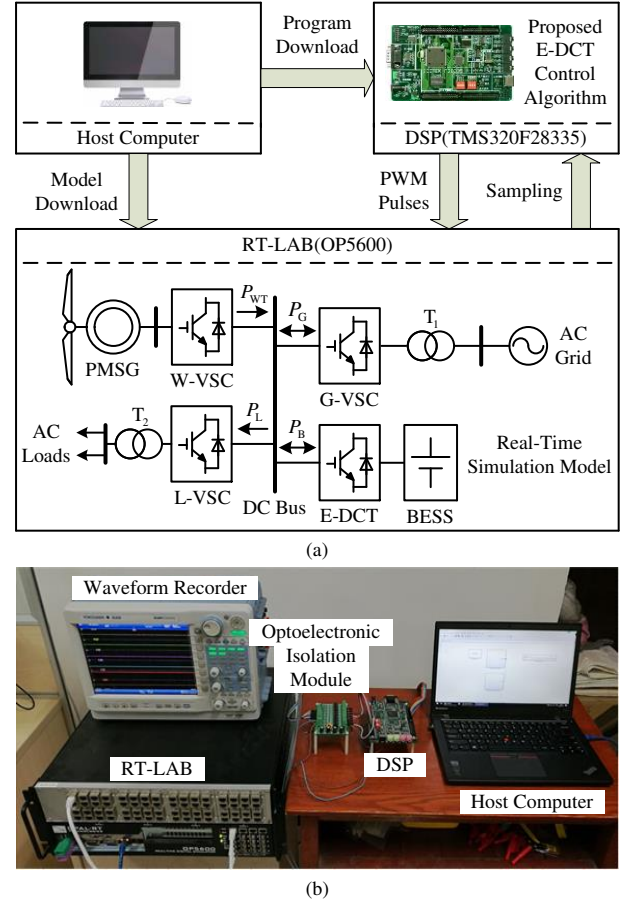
Host Computer

Program Download

Proposed E-DCT Control Algorithm

DSP(TMS320F28335)

Model Download

PWM Pulses

Sampling

RT-LAB(OP5600)

PMSG

W-VSC

$P_{WT}$

$P_G$

G-VSC

$T_1$

AC Grid

AC Loads

$T_2$

L-VSC

$P_L$

$P_B$

E-DCT

BESS

Real-Time Simulation Model

DC Bus

(a)

Waveform Recorder

Optoelectronic Isolation Module

RT-LAB

DSP

Host Computer

OP5600

(b)